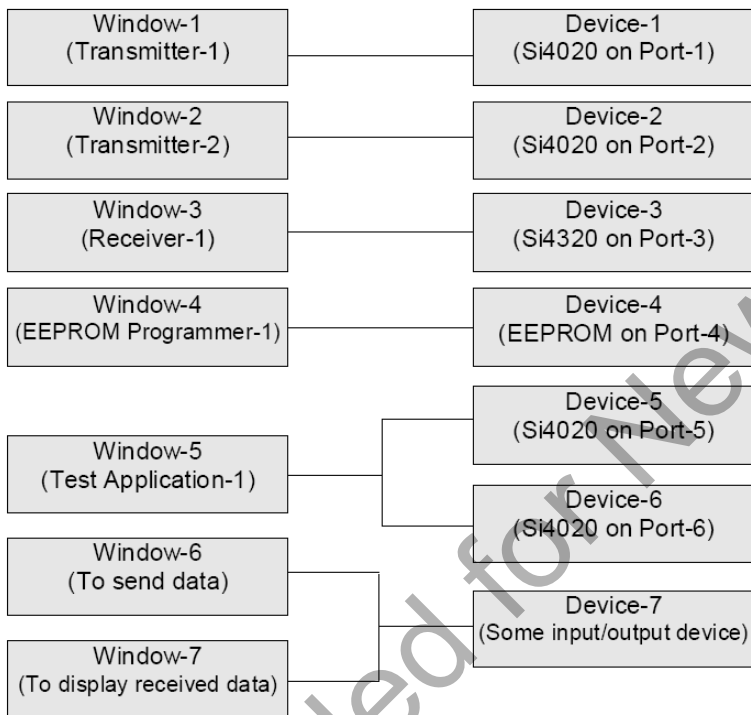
Window-1
(Transmitter-1)

Device-1
(Si4020 on Port-1)

Window-2
(Transmitter-2)

Device-2
(Si4020 on Port-2)

Window-3
(Receiver-1)

Device-3
(Si4320 on Port-3)

Window-4
(EEPROM Programmer-1)

Device-4
(EEPROM on Port-4)

Window-5
(Test Application-1)

Device-5
(Si4020 on Port-5)

Device-6
(Si4020 on Port-6)

Window-6
(To send data)

Window-7
(To display received data)

Device-7
(Some input/output device)

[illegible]ed for Ne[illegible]